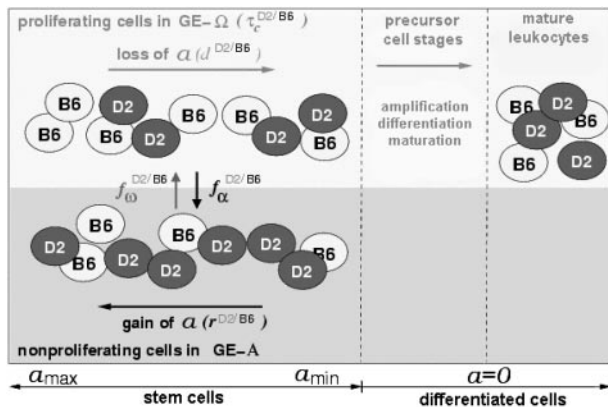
proliferating cells in GE–$\Omega$ ($\tau_c^{D2/B6}$)

loss of $a$ ($d^{D2/B6}$)

B6 D2 B6 D2 B6 B6 D2 D2 B6

$f_{\omega}^{D2/B6}$ $f_{\alpha}^{D2/B6}$

B6 D2 B6 B6 D2 D2 D2 B6 D2

gain of $a$ ($r^{D2/B6}$)

nonproliferating cells in GE–A

precursor cell stages

amplification differentiation maturation

mature leukocytes

B6 D2 D2 B6 B6 D2

$a_{\max}$ stem cells $a_{\min}$

$a$=0 differentiated cells